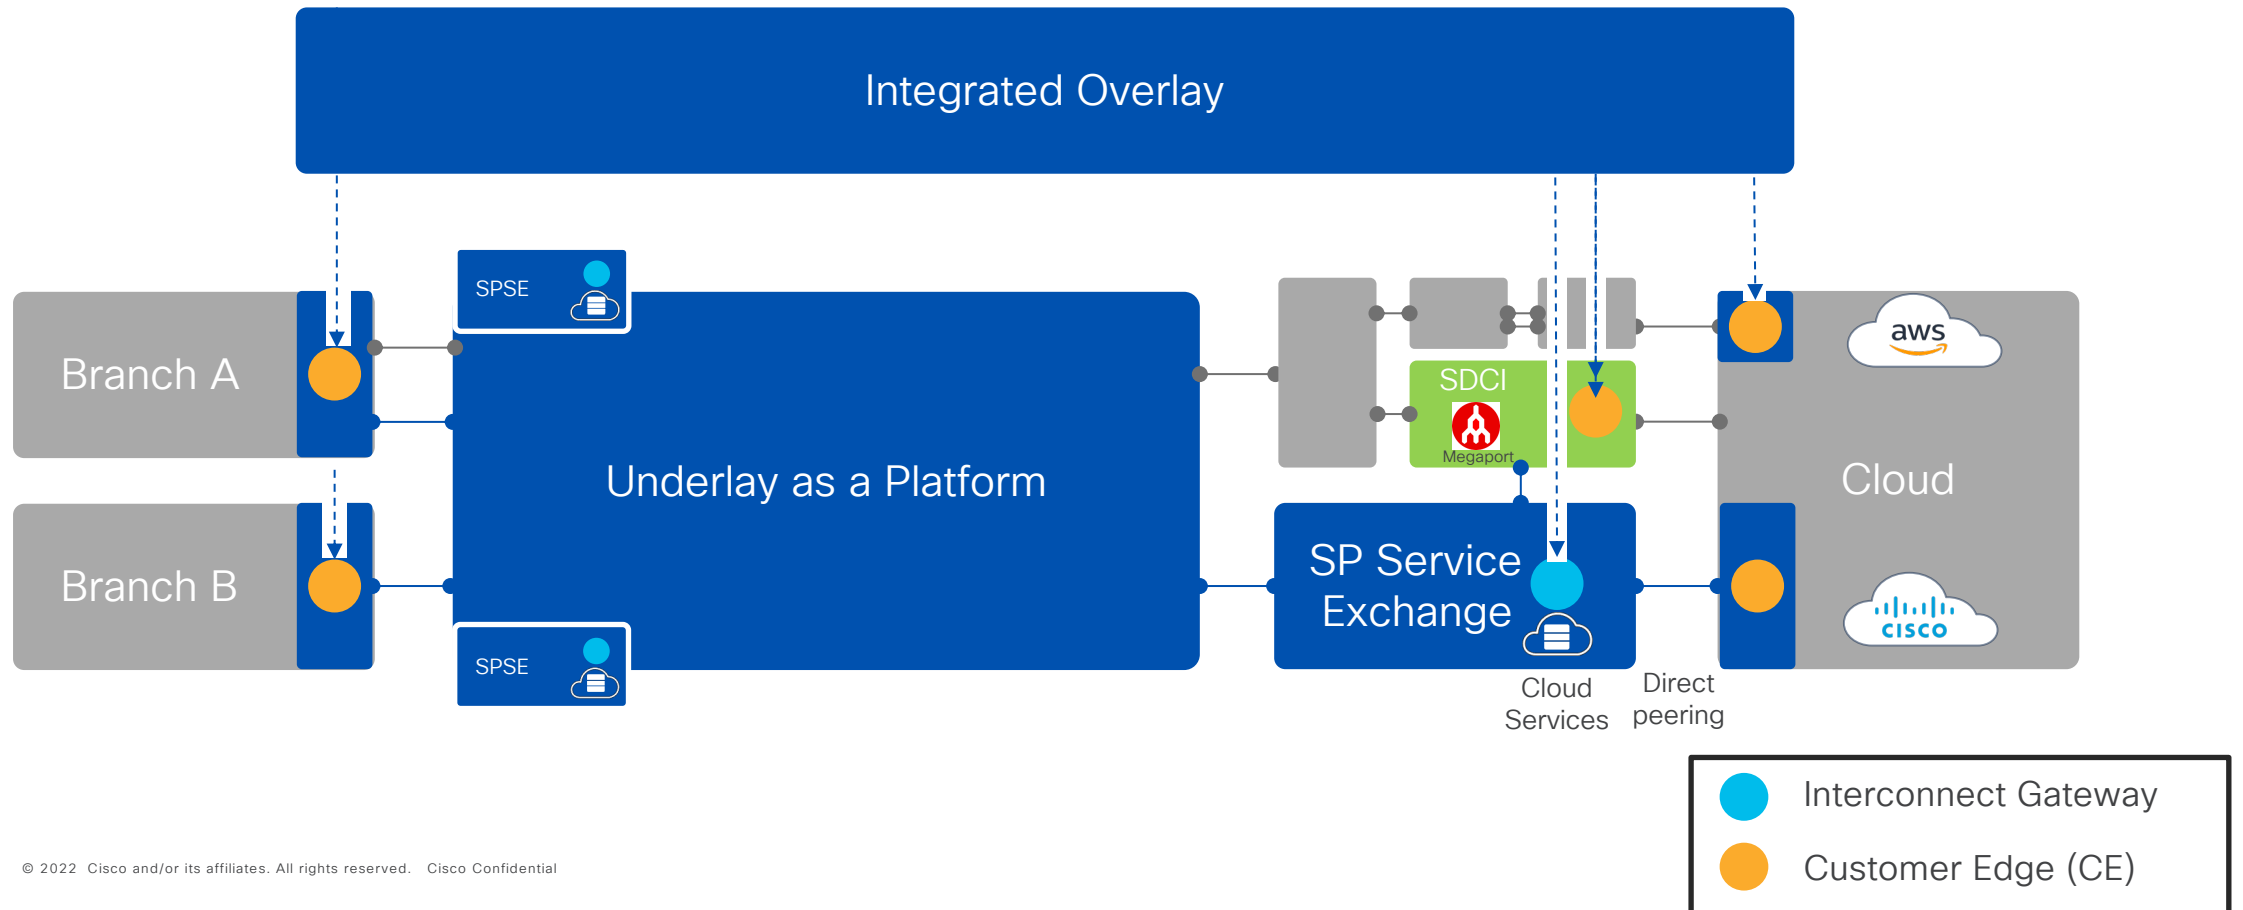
Integrated Overlay

SPSE

Branch A

Branch B

Underlay as a Platform

SPSE

SDCI

Megaport

aws

Cloud

cisco

SP Service Exchange

Cloud Services

Direct peering

Interconnect Gateway

Customer Edge (CE)

© 2022 Cisco and/or its affiliates. All rights reserved. Cisco Confidential